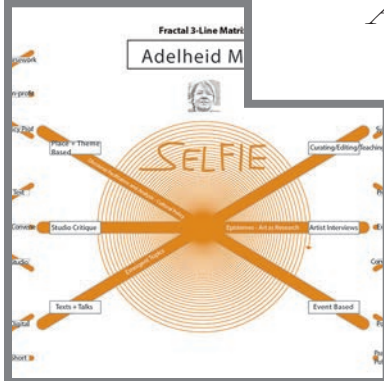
Fractal 3-Line Matri

Adelheid M

SELFIE

Place + Theme Based

Curating/Editing/Teachin

Studio Critique

Artist Interviews

Texts + Talks

Event Based

Episteme - Art as Research

Emergent Topics

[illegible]work

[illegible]-profit

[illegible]

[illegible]

Conver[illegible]

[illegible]

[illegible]

Short